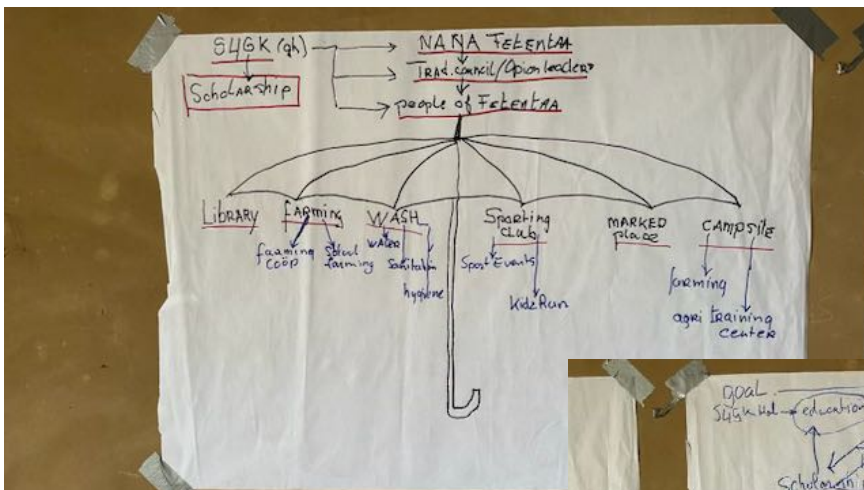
S4GK (gh)

Scholarship

NANA Fetentaa

Trad. council/Opion leaders

people of Fetentaa

Library

farming

farming coop

School farming

WASH

water

Sanitation

hygiene

Sporting club

Sport Events

KideRun

MARKED place

CAMPSITE

farming

agri training center

goal

S4GK hol

education

Scholarsh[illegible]